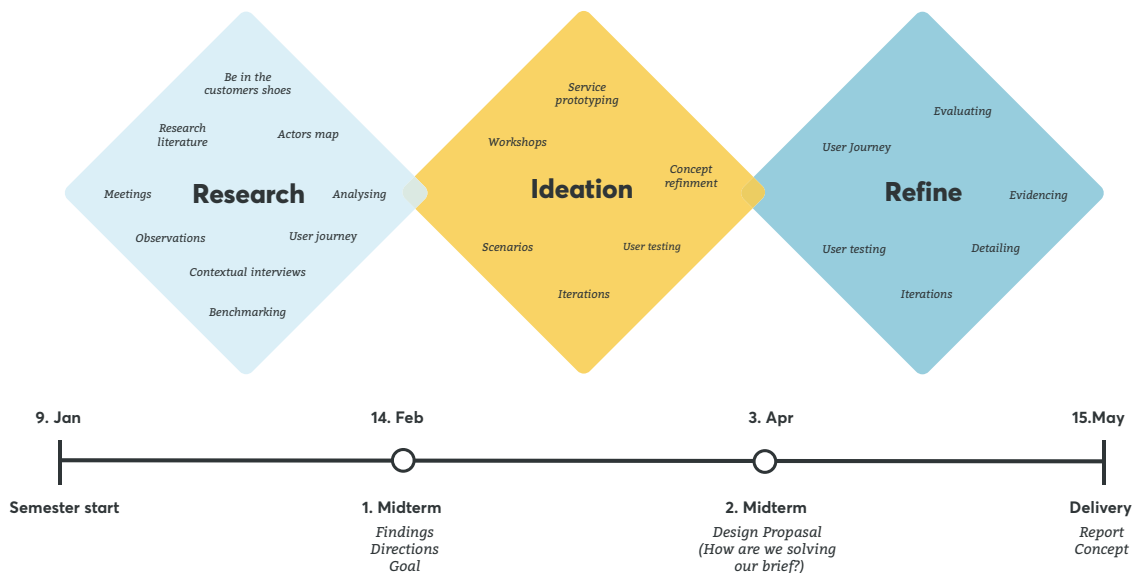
Be in the customers shoes

Research literature

Actors map

Meetings

Research

Analysing

Observations

User journey

Contextual interviews

Benchmarking

Service prototyping

Workshops

Ideation

Concept refinment

Scenarios

User testing

Iterations

Evaluating

User Journey

Refine

Evidencing

User testing

Detailing

Iterations

9. Jan

14. Feb

3. Apr

15.May

Semester start

1. Midterm
Findings
Directions
Goal

2. Midterm
Design Propasal
(How are we solving our brief?)

Delivery
Report
Concept